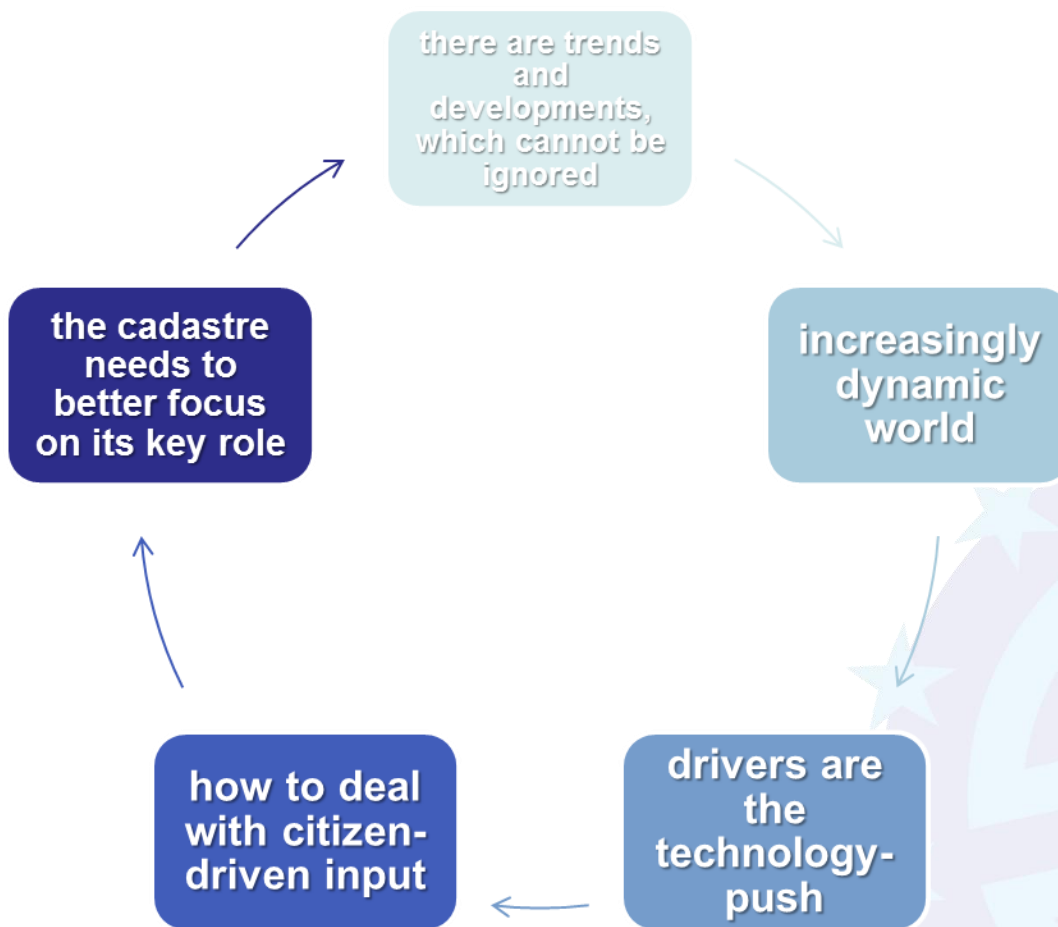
there are trends and developments, which cannot be ignored

increasingly dynamic world

drivers are the technology-push

how to deal with citizen-driven input

the cadastre needs to better focus on its key role